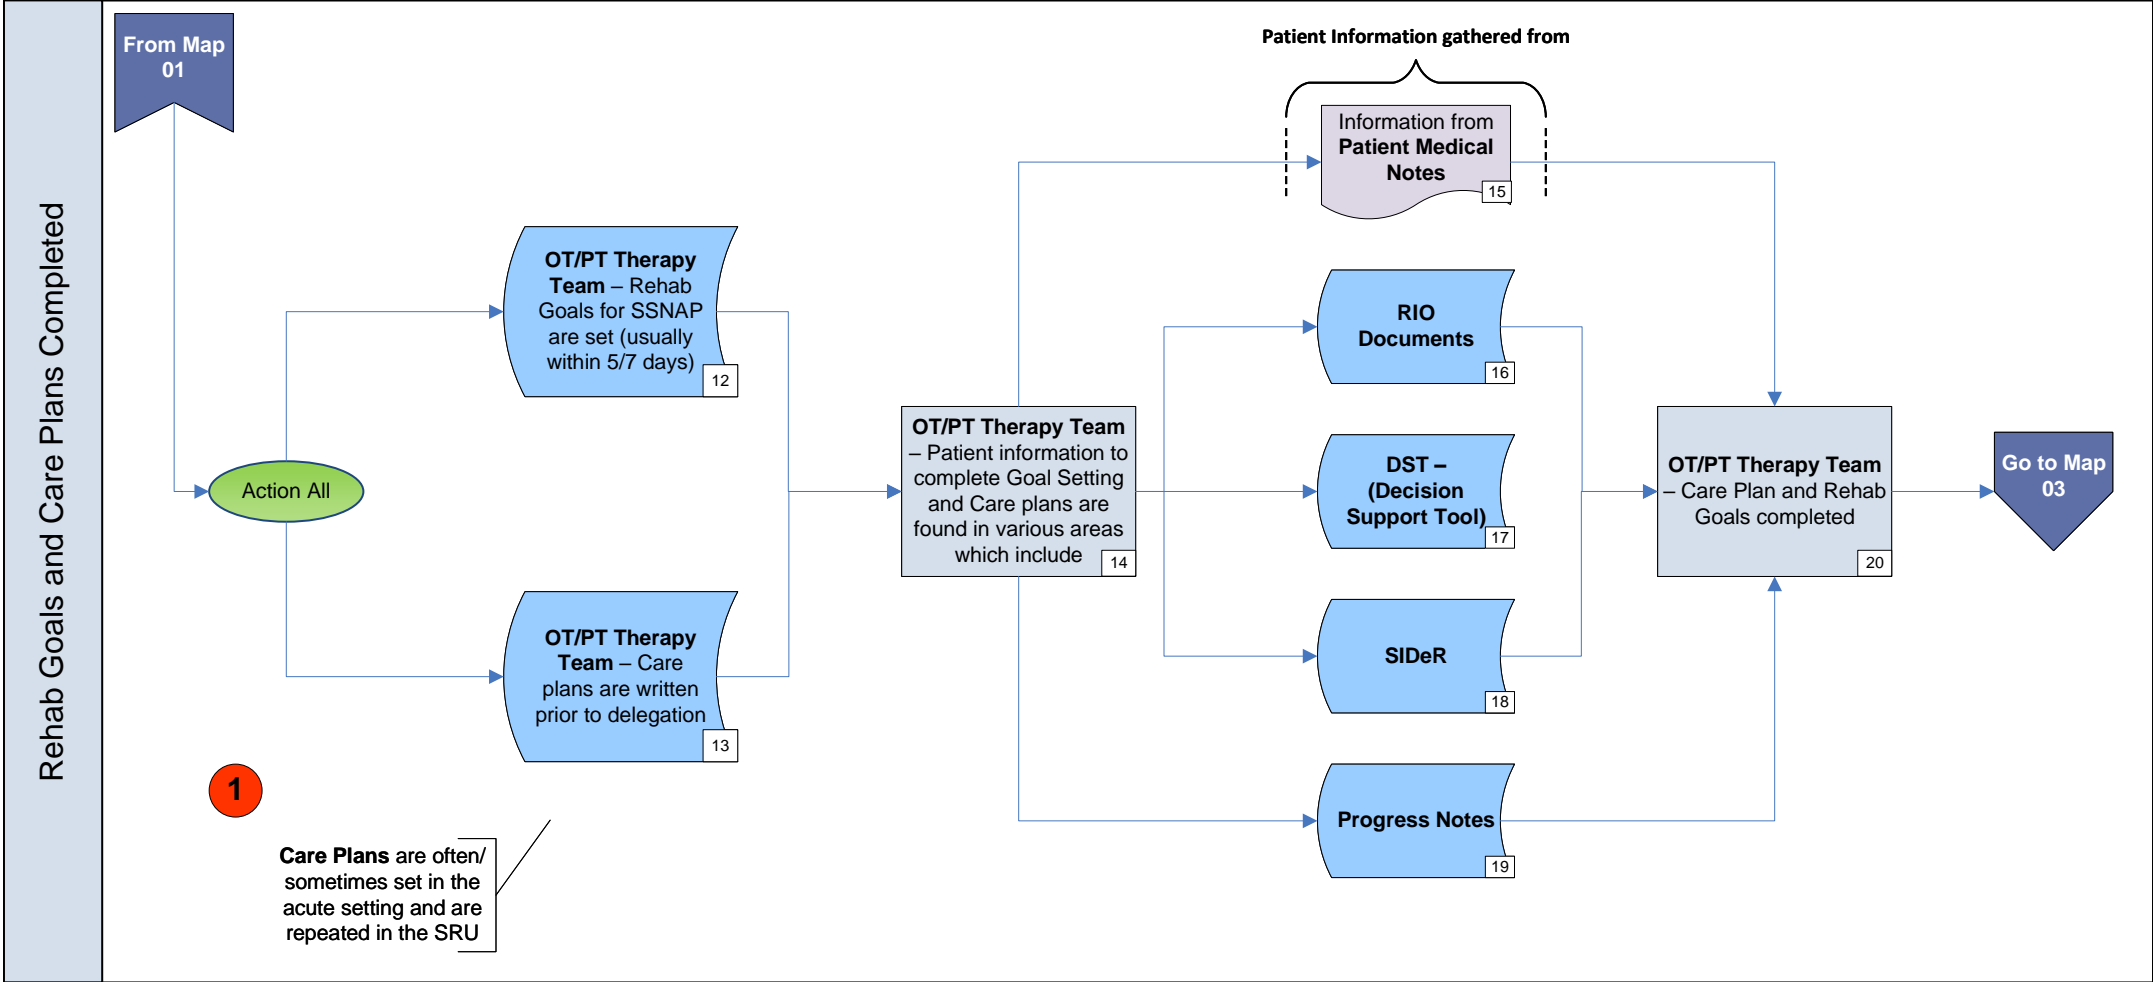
Rehab Goals and Care Plans Completed

From Map 01

Action All

OT/PT Therapy Team – Rehab Goals for SSNAP are set (usually within 5/7 days)
12

OT/PT Therapy Team – Care plans are written prior to delegation
13

1

Care Plans are often/ sometimes set in the acute setting and are repeated in the SRU

OT/PT Therapy Team – Patient information to complete Goal Setting and Care plans are found in various areas which include
14

Patient Information gathered from

Information from Patient Medical Notes
15

RIO Documents
16

DST – (Decision Support Tool)
17

SIDeR
18

Progress Notes
19

OT/PT Therapy Team – Care Plan and Rehab Goals completed
20

Go to Map 03